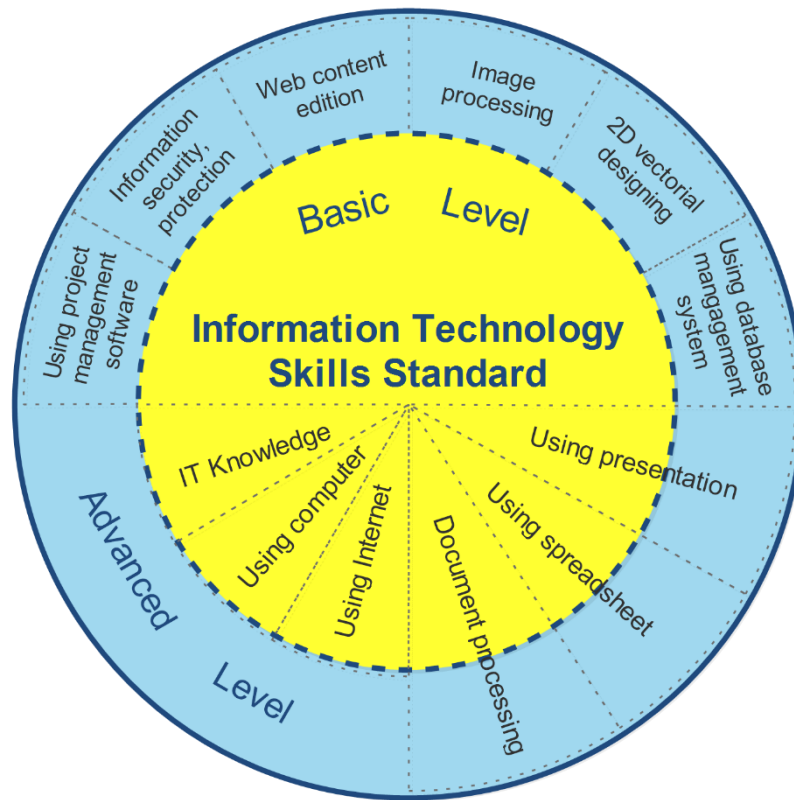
Web content edition

Image processing

2D vectorial designing

Using database manggement system

Information security, protection

Using project management software

Basic Level

Information Technology Skills Standard

IT Knowledge

Using computer

Using Internet

Document processing

Using spreadsheet

Using presentation

Advanced Level